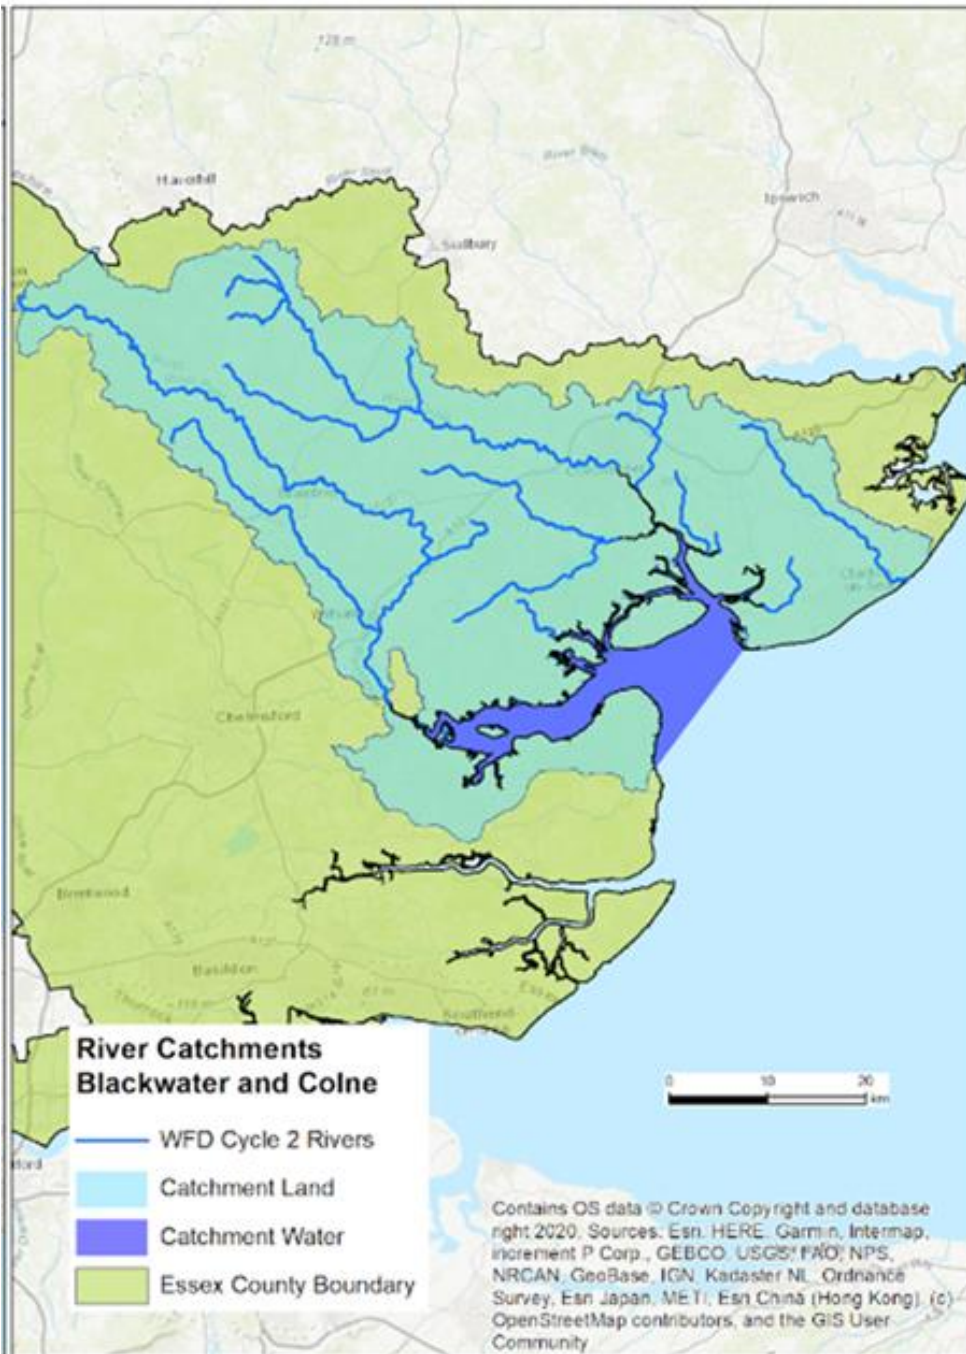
128 m

Haverhill

Sudbury

Ipswich

Chelmsford

Brentwood

Basildon

Southend

River Catchments Blackwater and Colne

WFD Cycle 2 Rivers

Catchment Land

Catchment Water

Essex County Boundary

0 10 20 km

Contains OS data © Crown Copyright and database right 2020. Sources: Esri, HERE, Garmin, Intermap, increment P Corp., GEBCO, USGS, FAO, NPS, NRCAN, GeoBase, IGN, Kadaster NL, Ordnance Survey, Esri Japan, METI, Esri China (Hong Kong), (c) OpenStreetMap contributors, and the GIS User Community